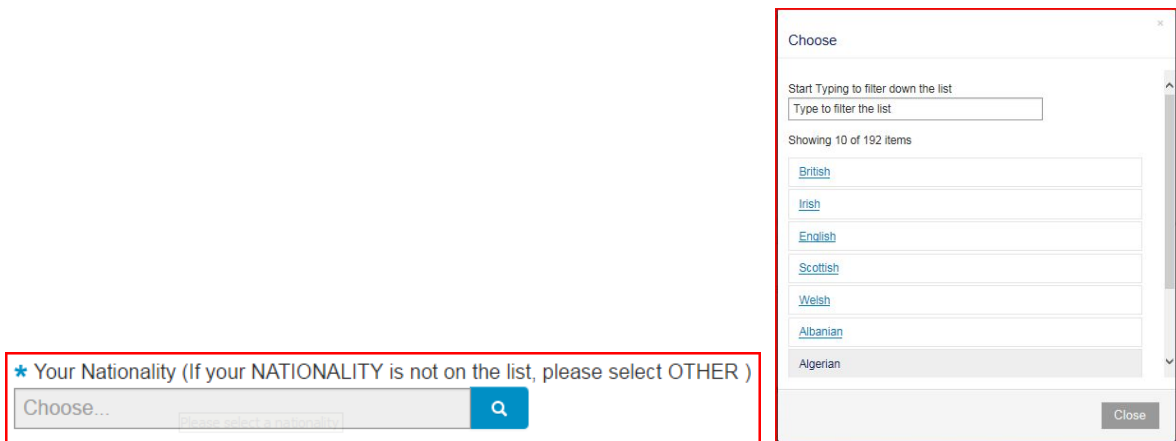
* Your Nationality (If your NATIONALITY is not on the list, please select OTHER )

Choose...

Please select a nationality

Choose

×

Start Typing to filter down the list

Type to filter the list

Showing 10 of 192 items

British

Irish

English

Scottish

Welsh

Albanian

Algerian

Close